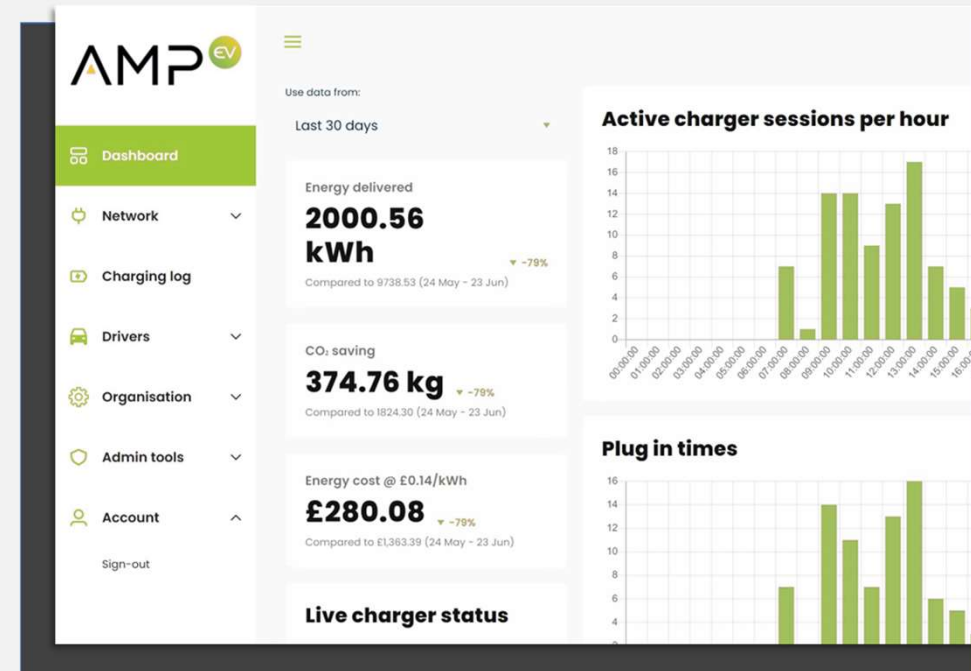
AMP EV

Dashboard
Network
Charging log
Drivers
Organisation
Admin tools
Account
Sign-out

Use data from:
Last 30 days

Energy delivered
2000.56 kWh
▼ -79%
Compared to 9738.53 (24 May - 23 Jun)

$CO_2$ saving
374.76 kg
▼ -79%
Compared to 1824.30 (24 May - 23 Jun)

Energy cost @ £0.14/kWh
£280.08
▼ -79%
Compared to £1,363.39 (24 May - 23 Jun)

Live charger status

Active charger sessions per hour
18
16
14
12
10
8
6
4
2
0
00:00:00 01:00:00 02:00:00 03:00:00 04:00:00 05:00:00 06:00:00 07:00:00 08:00:00 09:00:00 10:00:00 11:00:00 12:00:00 13:00:00 14:00:00 15:00:00 16:00:0

Plug in times
16
14
12
10
8
6
4